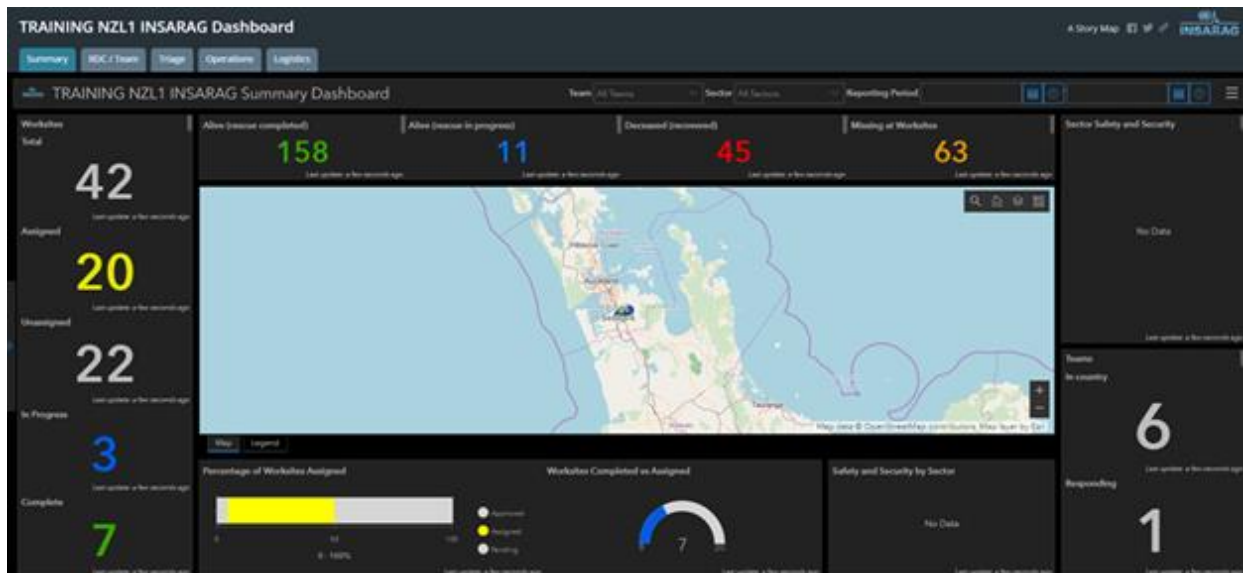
TRAINING NZL1 INSARAG Dashboard

A Story Map

INSARAG

Summary | RDC / Team | Triage | Operations | Logistics

TRAINING NZL1 INSARAG Summary Dashboard

Team All Teams

Sector All Sectors

Reporting Period

Worksites

Total

42

Last update: a few seconds ago

Assigned

20

Last update: a few seconds ago

Unassigned

22

Last update: a few seconds ago

In Progress

3

Last update: a few seconds ago

Complete

7

Alive (rescue completed)

158

Last update: a few seconds ago

Alive (rescue in progress)

11

Last update: a few seconds ago

Deceased (recovered)

45

Last update: a few seconds ago

Missing at Worksites

63

Last update: a few seconds ago

Tauranga

Map data © OpenStreetMap contributors, Map layer by Esri

Map | Legend

Percentage of Worksites Assigned

0 | 50 | 100

0 - 100%

Approved

Assigned

Pending

Worksites Completed vs Assigned

7

Safety and Security by Sector

No Data

Sector Safety and Security

No Data

Last update: a few seconds ago

Teams

In country

6

Last update: a few seconds ago

Responding

1